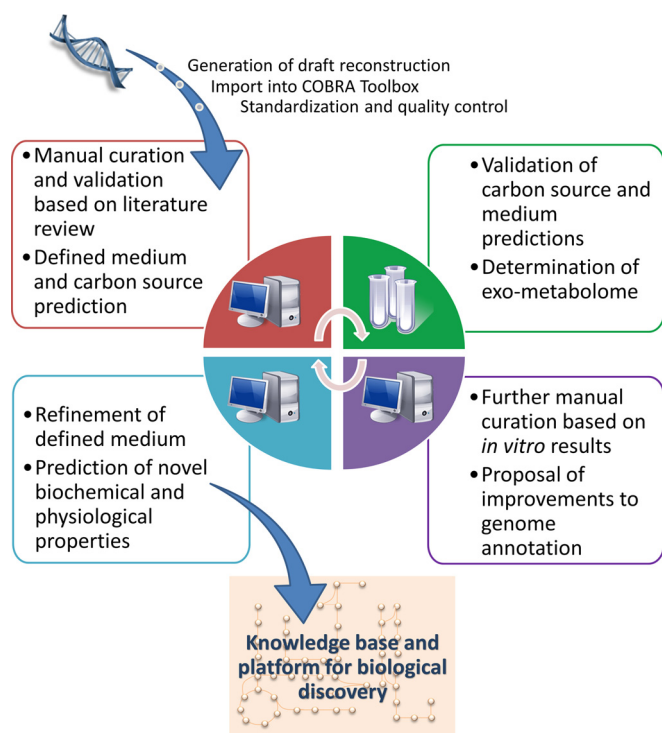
Generation of draft reconstruction
Import into COBRA Toolbox
Standardization and quality control

• Manual curation and validation based on literature review
• Defined medium and carbon source prediction

• Validation of carbon source and medium predictions
• Determination of exo-metabolome

• Refinement of defined medium
• Prediction of novel biochemical and physiological properties

• Further manual curation based on *in vitro* results
• Proposal of improvements to genome annotation

Knowledge base and platform for biological discovery